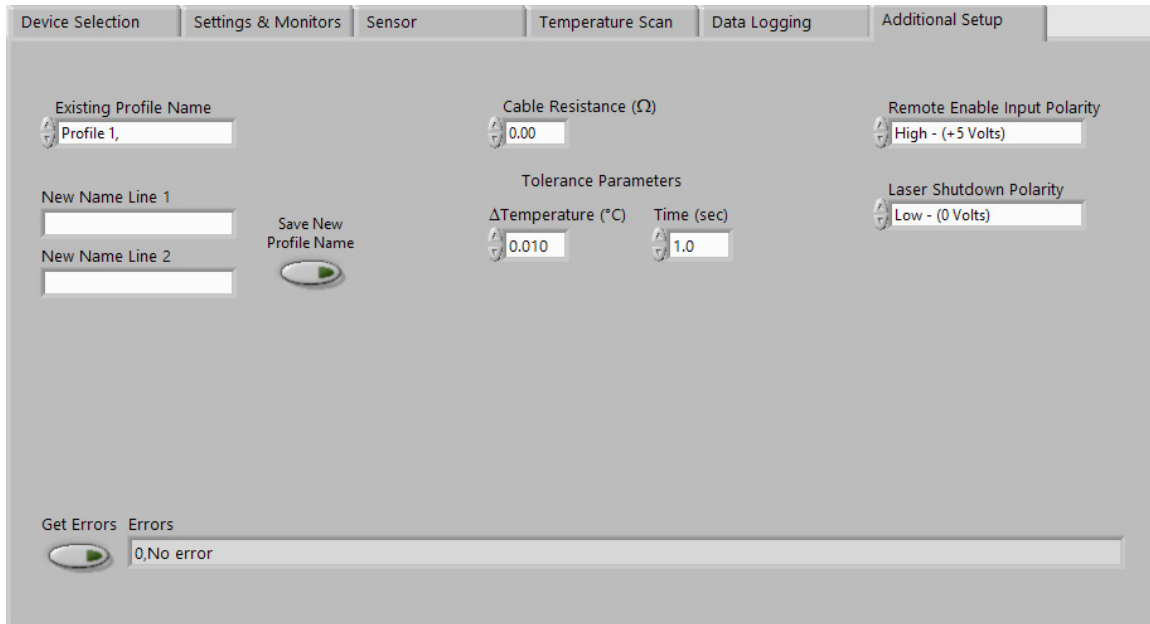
Device Selection | Settings & Monitors | Sensor | Temperature Scan | Data Logging | Additional Setup

Existing Profile Name
Profile 1,

New Name Line 1

New Name Line 2

Save New Profile Name

Cable Resistance (Ω)
0.00

Tolerance Parameters
ΔTemperature (°C)
0.010
Time (sec)
1.0

Remote Enable Input Polarity
High - (+5 Volts)

Laser Shutdown Polarity
Low - (0 Volts)

Get Errors
Errors
0,No error